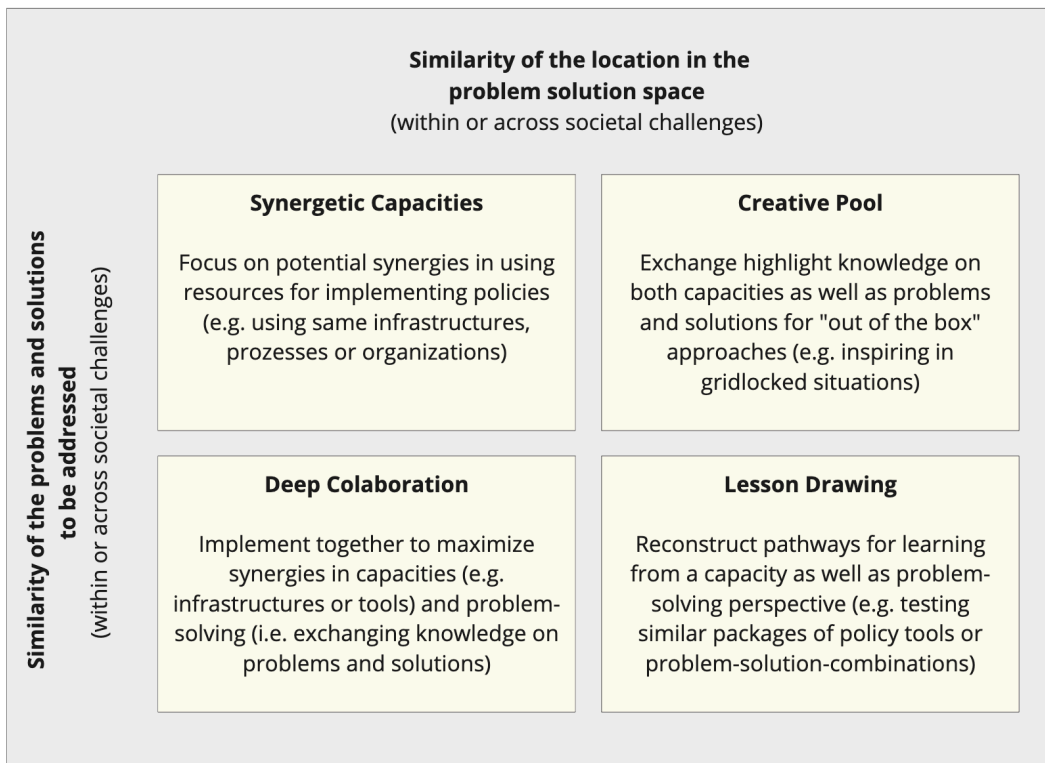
**Similarity of the location in the problem solution space**
(within or across societal challenges)

**Similarity of the problems and solutions to be addressed**
(within or across societal challenges)

**Synergetic Capacities**

Focus on potential synergies in using resources for implementing policies (e.g. using same infrastructures, prozesses or organizations)

**Creative Pool**

Exchange highlight knowledge on both capacities as well as problems and solutions for "out of the box" approaches (e.g. inspiring in gridlocked situations)

**Deep Colaboration**

Implement together to maximize synergies in capacities (e.g. infrastructures or tools) and problem-solving (i.e. exchanging knowledge on problems and solutions)

**Lesson Drawing**

Reconstruct pathways for learning from a capacity as well as problem-solving perspective (e.g. testing similar packages of policy tools or problem-solution-combinations)